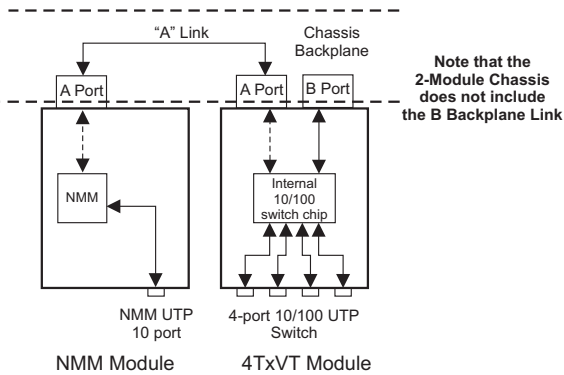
"A" Link

Chassis Backplane

Note that the 2-Module Chassis does not include the B Backplane Link

A Port

A Port

B Port

NMM

Internal 10/100 switch chip

NMM UTP 10 port

4-port 10/100 UTP Switch

NMM Module

4TxVT Module